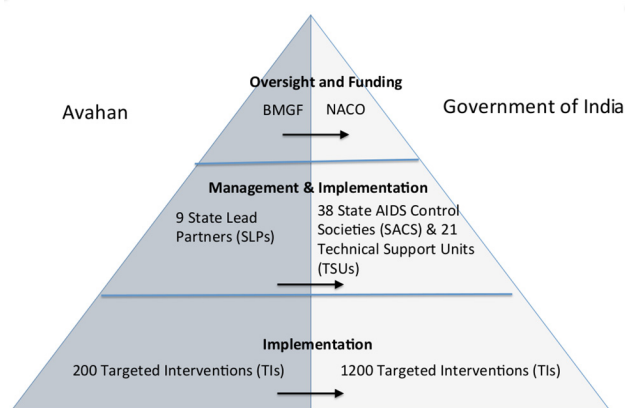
Oversight and Funding

Avahan

BMGF

NACO

Government of India

Management & Implementation

9 State Lead Partners (SLPs)

38 State AIDS Control Societies (SACS) & 21 Technical Support Units (TSUs)

Implementation

200 Targeted Interventions (TIs)

1200 Targeted Interventions (TIs)